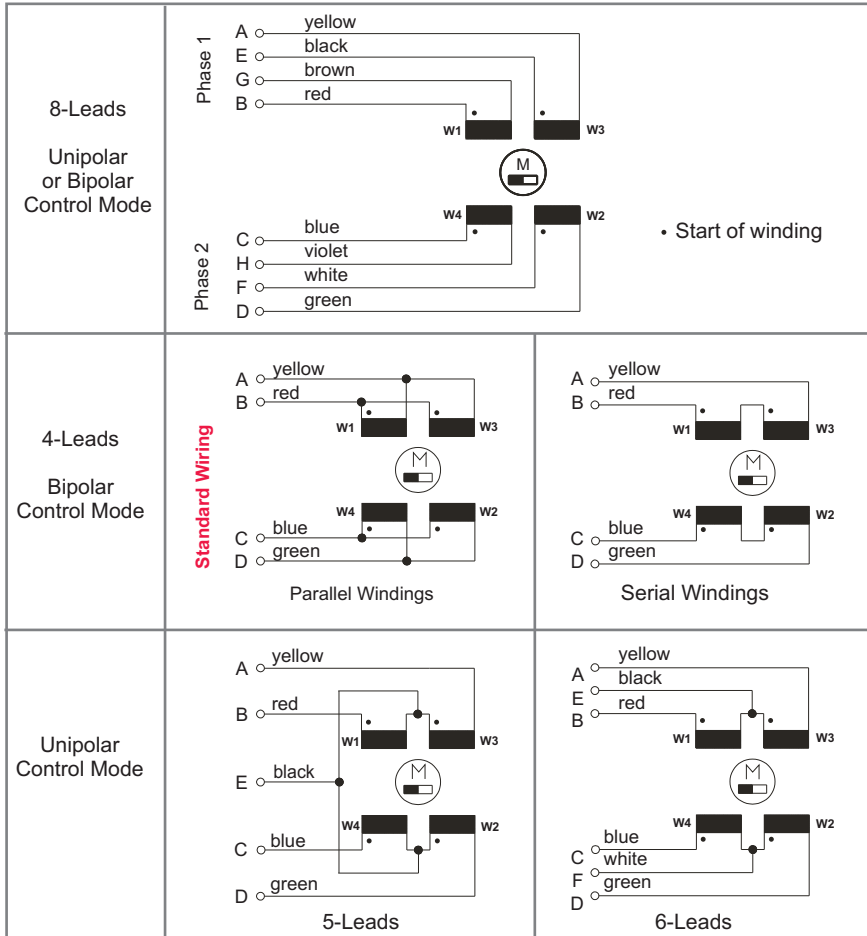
8-Leads

Unipolar or Bipolar Control Mode

Phase 1
A yellow
E black
G brown
B red
W1 W3
M
W4 W2
Phase 2
C blue
H violet
F white
D green

• Start of winding

4-Leads

Bipolar Control Mode

Standard Wiring

A yellow
B red
W1 W3
M
W4 W2
C blue
D green

Parallel Windings

A yellow
B red
W1 W3
M
W4 W2
C blue
D green

Serial Windings

Unipolar Control Mode

A yellow
B red
W1 W3
E black
M
W4 W2
C blue
D green

5-Leads

A yellow
E black
B red
W1 W3
M
W4 W2
C blue
F white
D green

6-Leads